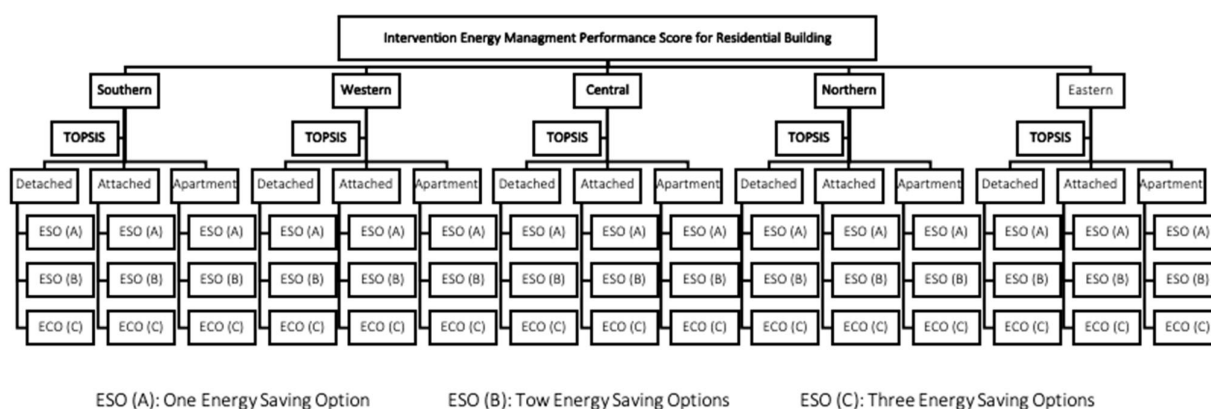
Intervention Energy Managment Performance Score for Residential Building

Southern

TOPSIS

Detached
ESO (A)
ESO (B)
ECO (C)

Attached
ESO (A)
ESO (B)
ECO (C)

Apartment
ESO (A)
ESO (B)
ECO (C)

Western

TOPSIS

Detached
ESO (A)
ESO (B)
ECO (C)

Attached
ESO (A)
ESO (B)
ECO (C)

Apartment
ESO (A)
ESO (B)
ECO (C)

Central

TOPSIS

Detached
ESO (A)
ESO (B)
ECO (C)

Attached
ESO (A)
ESO (B)
ECO (C)

Apartment
ESO (A)
ESO (B)
ECO (C)

Northern

TOPSIS

Detached
ESO (A)
ESO (B)
ECO (C)

Attached
ESO (A)
ESO (B)
ECO (C)

Apartment
ESO (A)
ESO (B)
ECO (C)

Eastern

TOPSIS

Detached
ESO (A)
ESO (B)
ECO (C)

Attached
ESO (A)
ESO (B)
ECO (C)

Apartment
ESO (A)
ESO (B)
ECO (C)

ESO (A): One Energy Saving Option
ESO (B): Tow Energy Saving Options
ESO (C): Three Energy Saving Options